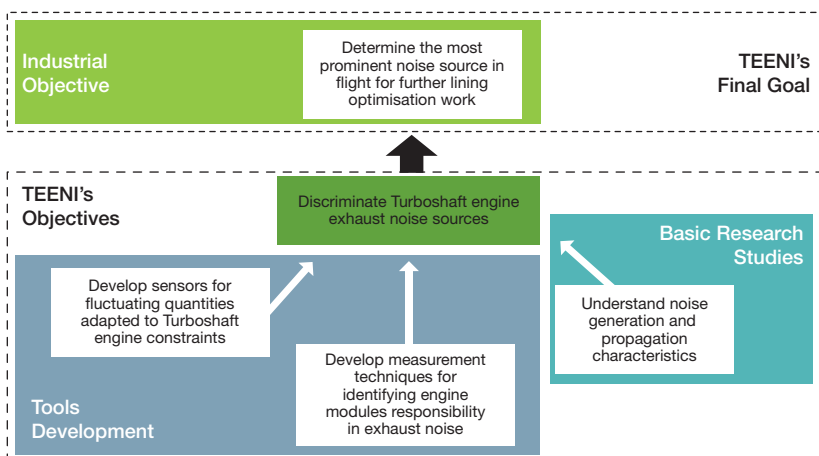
Industrial Objective

Determine the most prominent noise source in flight for further lining optimisation work

TEENI's Final Goal

TEENI's Objectives

Discriminate Turboshaft engine exhaust noise sources

Basic Research Studies

Develop sensors for fluctuating quantities adapted to Turboshaft engine constraints

Understand noise generation and propagation characteristics

Develop measurement techniques for identifying engine modules responsibility in exhaust noise

Tools Development